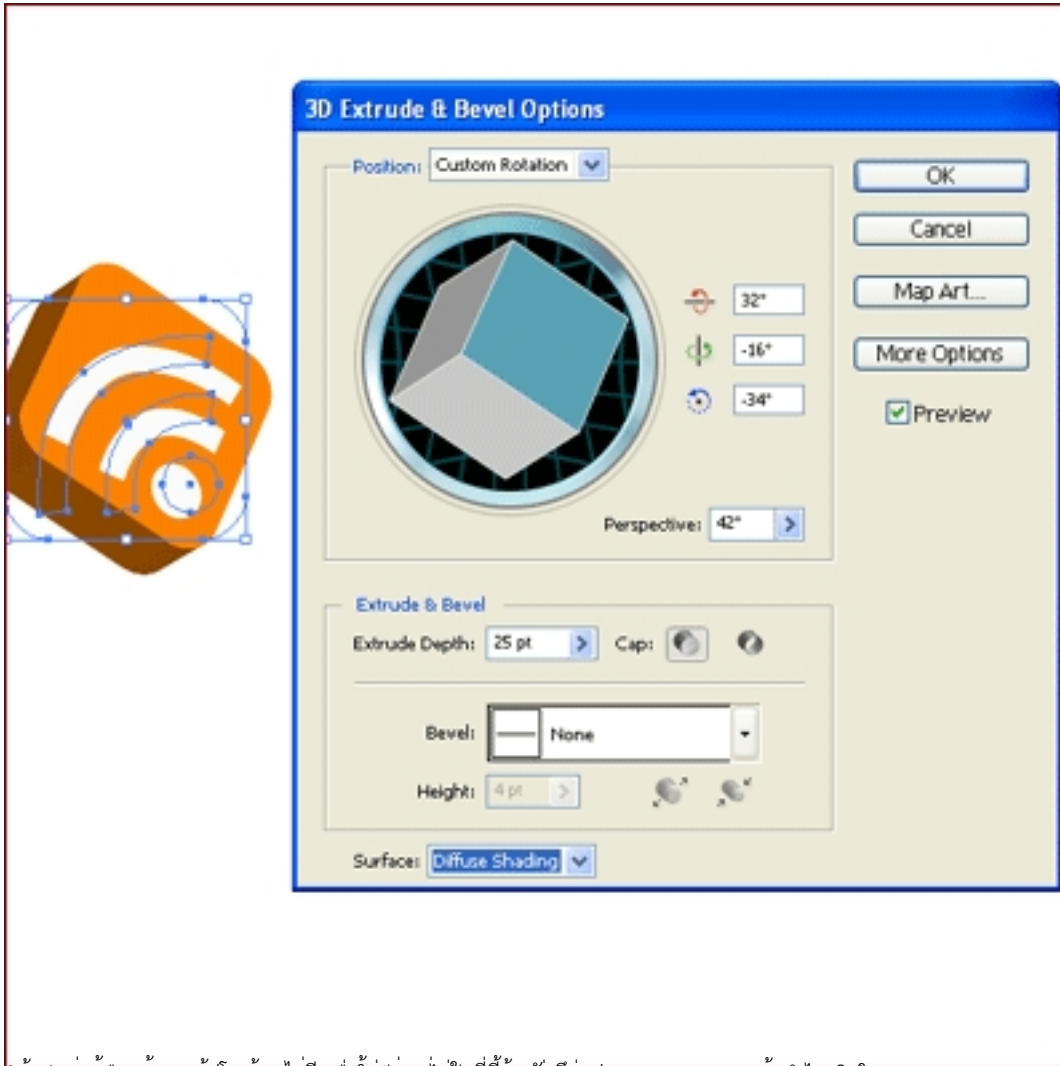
3D Extrude & Bevel Options

Position: Custom Rotation

32°

-16°

-34°

Perspective: 42°

OK

Cancel

Map Art...

More Options

Preview

Extrude & Bevel

Extrude Depth: 25 pt

Cap:

Bevel: None

Height: 4 pt

Surface: Diffuse Shading

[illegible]